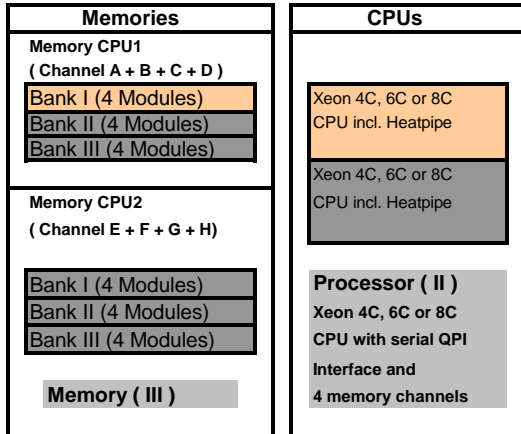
Memories

Memory CPU1
( Channel A + B + C + D )

Bank I (4 Modules)
Bank II (4 Modules)
Bank III (4 Modules)

Memory CPU2
( Channel E + F + G + H)

Bank I (4 Modules)
Bank II (4 Modules)
Bank III (4 Modules)

Memory ( III )

CPUs

Xeon 4C, 6C or 8C
CPU incl. Heatpipe

Xeon 4C, 6C or 8C
CPU incl. Heatpipe

Processor ( II )
Xeon 4C, 6C or 8C
CPU with serial QPI
Interface and
4 memory channels